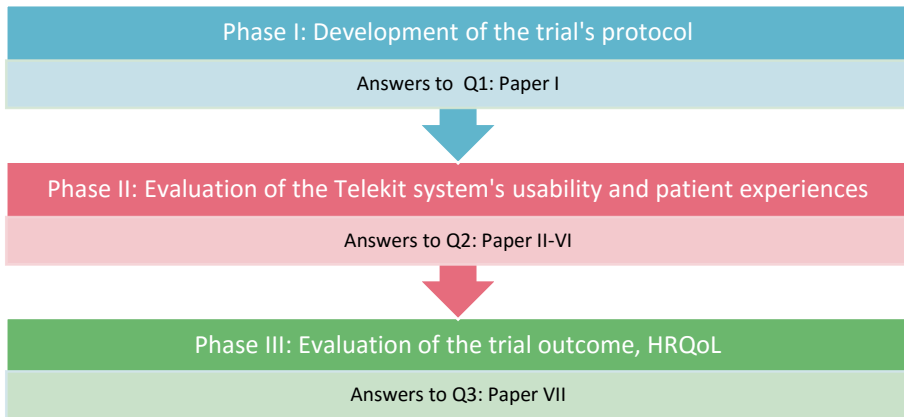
Phase I: Development of the trial's protocol

Answers to Q1: Paper I

Phase II: Evaluation of the Telekit system's usability and patient experiences

Answers to Q2: Paper II-VI

Phase III: Evaluation of the trial outcome, HRQoL

Answers to Q3: Paper VII